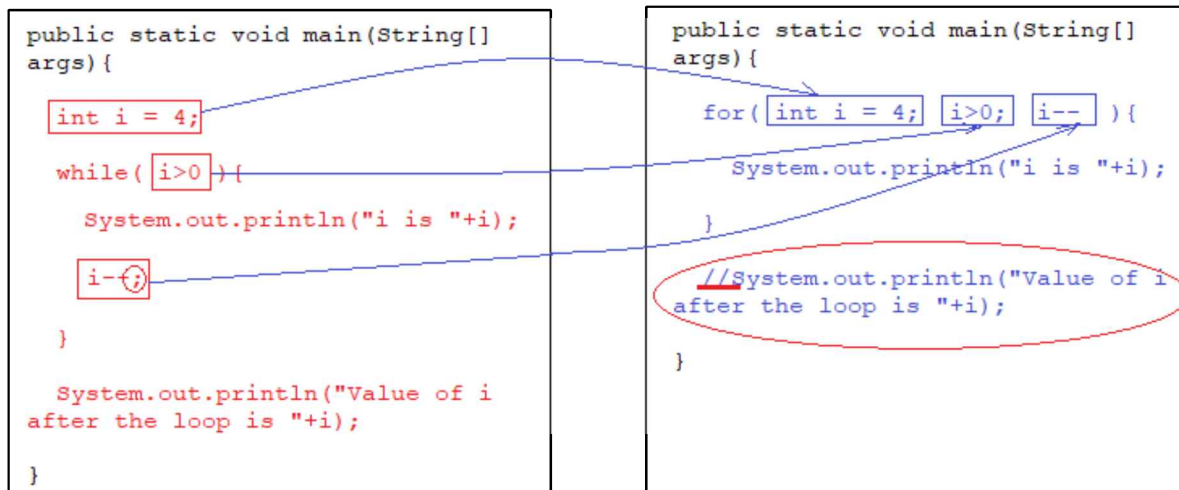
public static void main(String[] args){

int i = 4;

while( i>0 ){

System.out.println("i is "+i);

i--;

}

System.out.println("Value of i after the loop is "+i);

}

public static void main(String[] args){

for( int i = 4; i>0; i-- ){

System.out.println("i is "+i);

}

//System.out.println("Value of i after the loop is "+i);

}